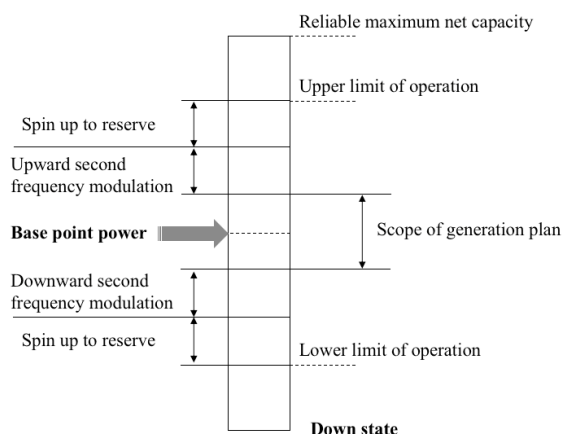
Reliable maximum net capacity

Upper limit of operation

Spin up to reserve

Upward second frequency modulation

Base point power

Scope of generation plan

Downward second frequency modulation

Spin up to reserve

Lower limit of operation

Down state